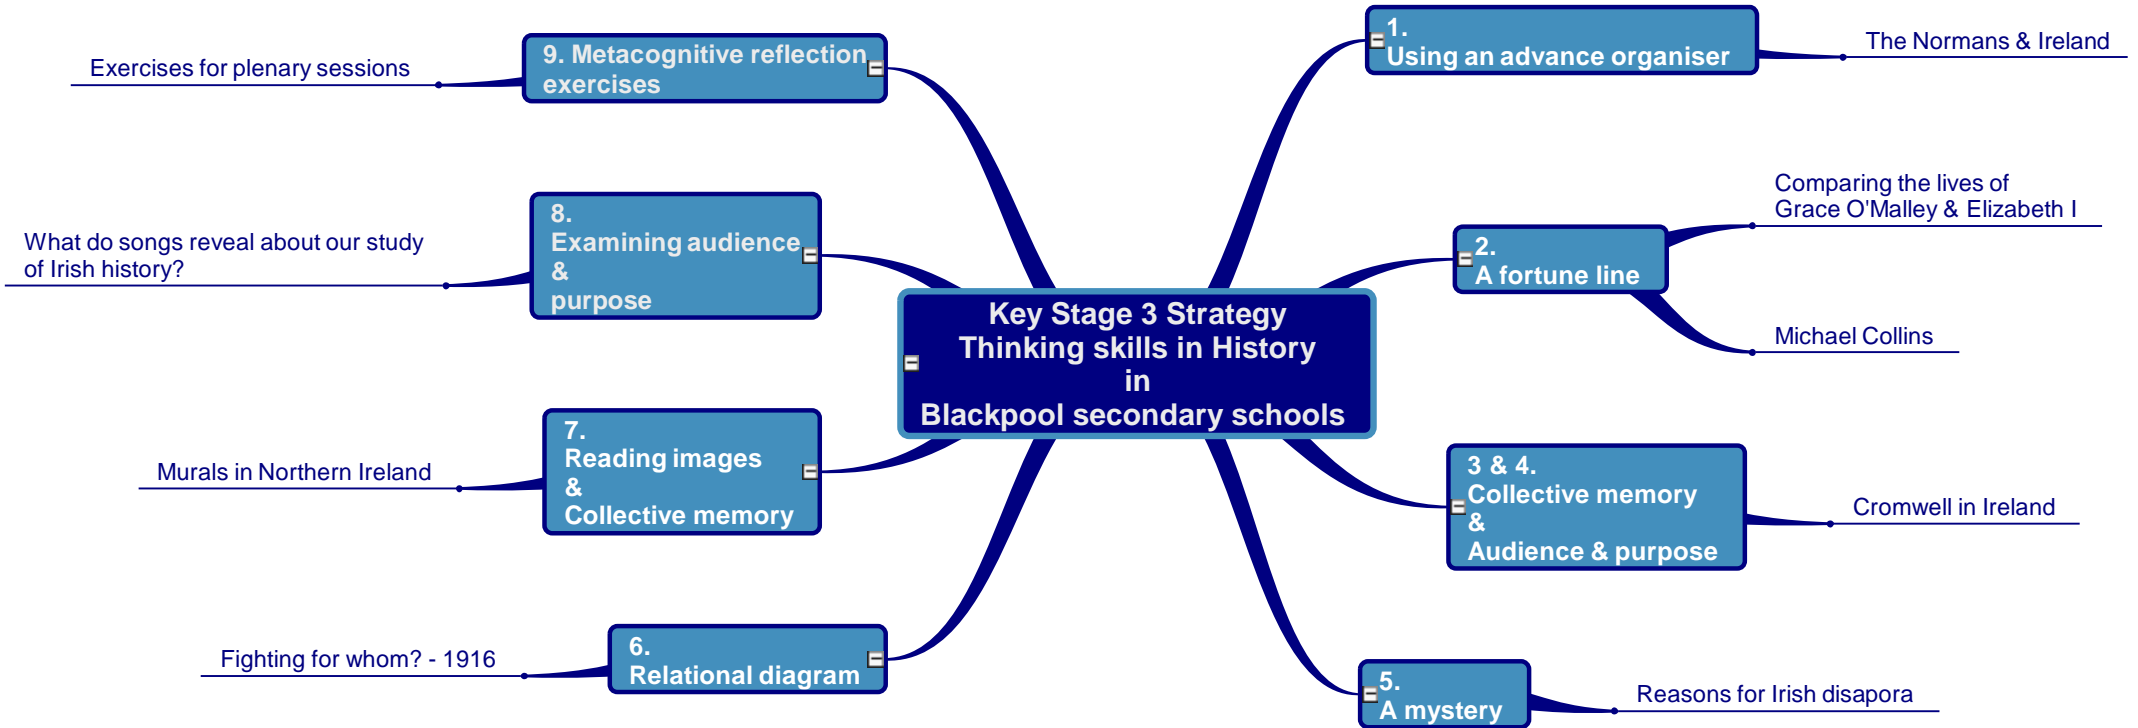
Key Stage 3 Strategy
Thinking skills in History
in
Blackpool secondary schools

1.
Using an advance organiser

The Normans & Ireland

2.
A fortune line

Comparing the lives of Grace O'Malley & Elizabeth I

Michael Collins

3 & 4.
Collective memory
&
Audience & purpose

Cromwell in Ireland

5.
A mystery

Reasons for Irish disapora

6.
Relational diagram

Fighting for whom? - 1916

7.
Reading images
&
Collective memory

Murals in Northern Ireland

8.
Examining audience
&
purpose

What do songs reveal about our study of Irish history?

9. Metacognitive reflection exercises

Exercises for plenary sessions